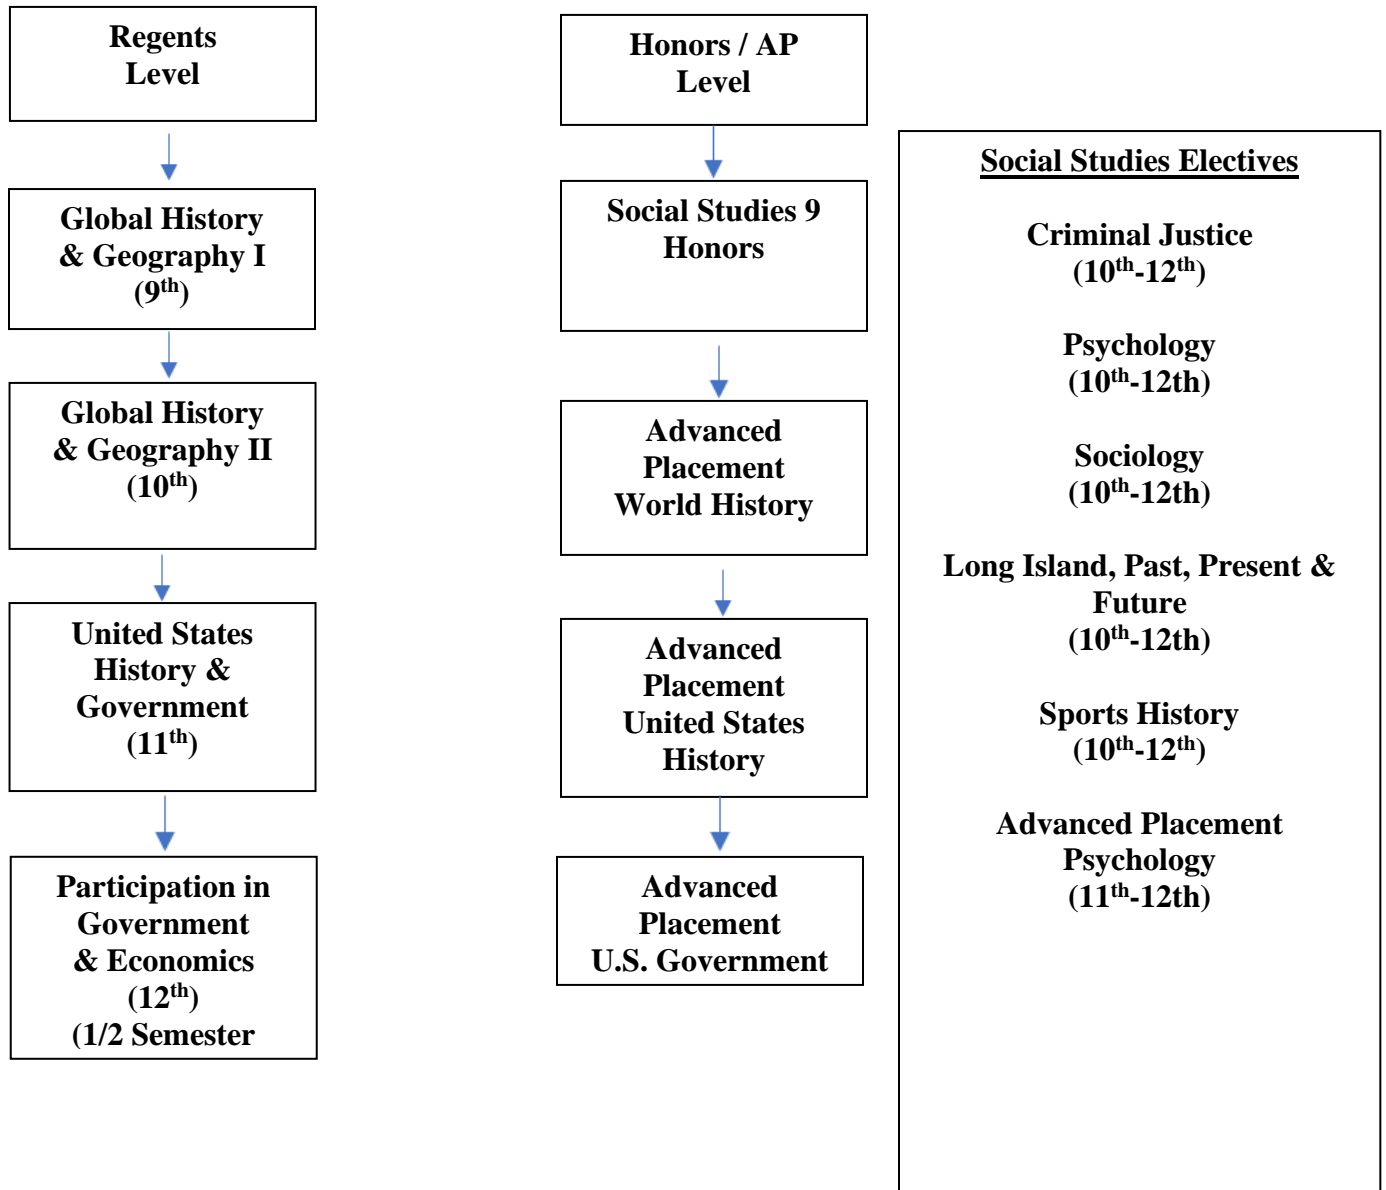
Regents Level

Global History & Geography I ($9^{th}$)

Global History & Geography II ($10^{th}$)

United States History & Government ($11^{th}$)

Participation in Government & Economics ($12^{th}$) (1/2 Semester

Honors / AP Level

Social Studies 9 Honors

Advanced Placement World History

Advanced Placement United States History

Advanced Placement U.S. Government

Social Studies Electives

Criminal Justice ($10^{th}$-$12^{th}$)

Psychology ($10^{th}$-12th)

Sociology ($10^{th}$-12th)

Long Island, Past, Present & Future ($10^{th}$-12th)

Sports History ($10^{th}$-$12^{th}$)

Advanced Placement Psychology ($11^{th}$-12th)